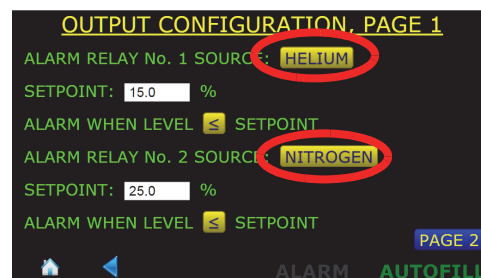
OUTPUT CONFIGURATION, PAGE 1

ALARM RELAY No. 1 SOURCE: HELIUM

SETPOINT: 15.0 %

ALARM WHEN LEVEL ≤ SETPOINT

ALARM RELAY No. 2 SOURCE: NITROGEN

SETPOINT: 25.0 %

ALARM WHEN LEVEL ≤ SETPOINT

PAGE 2

ALARM AUTOFIL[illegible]